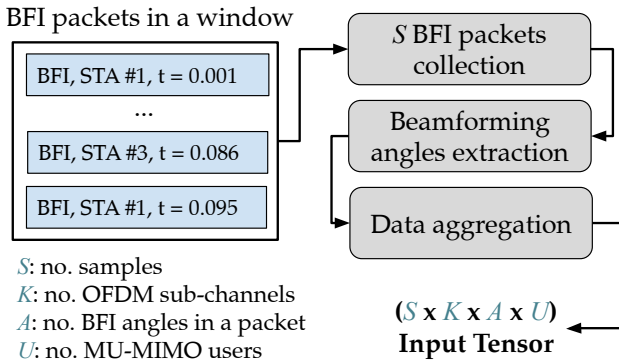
BFI packets in a window

BFI, STA #1, t = 0.001

...

BFI, STA #3, t = 0.086

BFI, STA #1, t = 0.095

$S$ BFI packets collection

Beamforming angles extraction

Data aggregation

$S$: no. samples
$K$: no. OFDM sub-channels
$A$: no. BFI angles in a packet
$U$: no. MU-MIMO users

**($S$ x $K$ x $A$ x $U$)**
**Input Tensor**